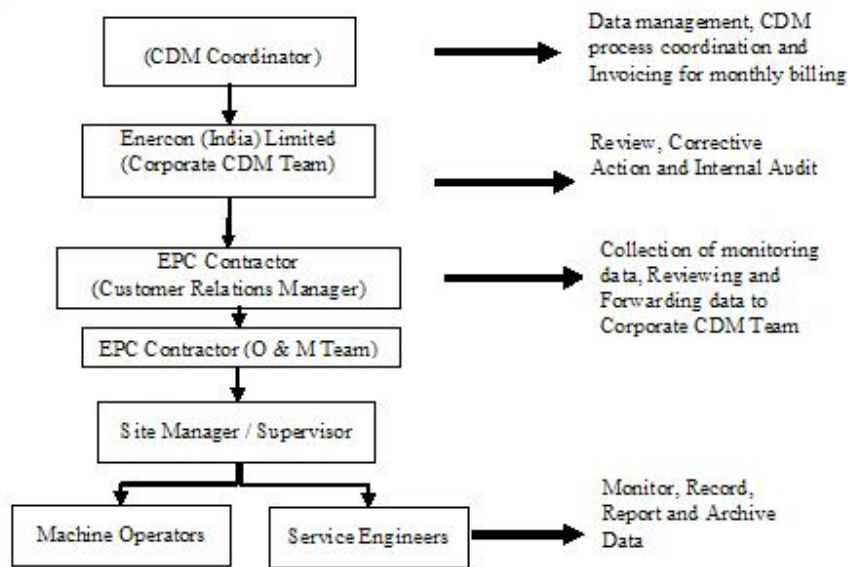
(CDM Coordinator)

Data management, CDM process coordination and Invoicing for monthly billing

Enercon (India) Limited (Corporate CDM Team)

Review, Corrective Action and Internal Audit

EPC Contractor (Customer Relations Manager)

Collection of monitoring data, Reviewing and Forwarding data to Corporate CDM Team

EPC Contractor (O & M Team)

Site Manager / Supervisor

Machine Operators

Service Engineers

Monitor, Record, Report and Archive Data